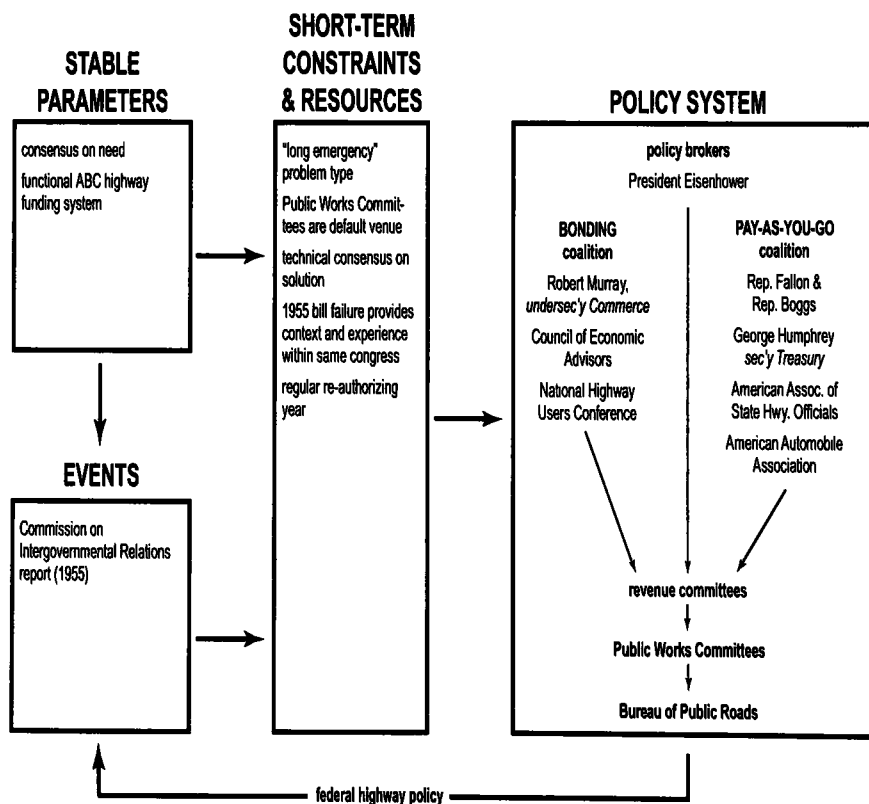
STABLE PARAMETERS

consensus on need

functional ABC highway funding system

SHORT-TERM CONSTRAINTS & RESOURCES

"long emergency" problem type

Public Works Committees are default venue

technical consensus on solution

1955 bill failure provides context and experience within same congress

regular re-authorizing year

POLICY SYSTEM

policy brokers

President Eisenhower

BONDING coalition

Robert Murray, *undersec'y Commerce*

Council of Economic Advisors

National Highway Users Conference

PAY-AS-YOU-GO coalition

Rep. Fallon & Rep. Boggs

George Humphrey *sec'y Treasury*

American Assoc. of State Hwy. Officials

American Automobile Association

revenue committees

Public Works Committees

Bureau of Public Roads

EVENTS

Commission on Intergovernmental Relations report (1955)

federal highway policy